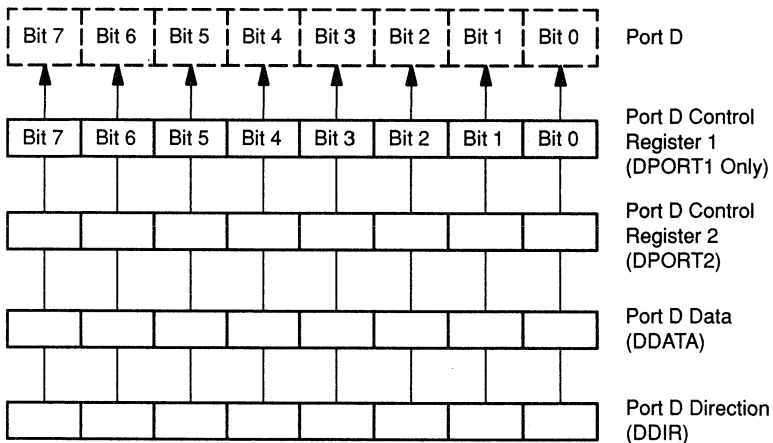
| Bit 7 | Bit 6 | Bit 5 | Bit 4 | Bit 3 | Bit 2 | Bit 1 | Bit 0 |
|---|---|---|---|---|---|---|---|

Port D

| Bit 7 | Bit 6 | Bit 5 | Bit 4 | Bit 3 | Bit 2 | Bit 1 | Bit 0 |
|---|---|---|---|---|---|---|---|

Port D Control Register 1 (DPORT1 Only)

Port D Control Register 2 (DPORT2)

Port D Data (DDATA)

Port D Direction (DDIR)